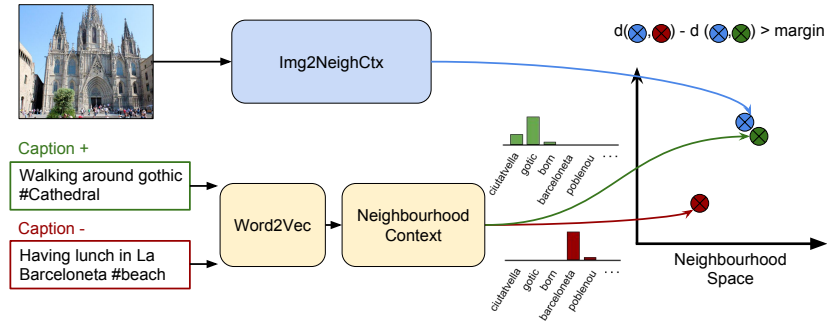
Img2NeighCtx

d(⊗,⊗) - d (⊗,⊗) > margin

Caption +

Walking around gothic #Cathedral

Caption -

Having lunch in La Barceloneta #beach

Word2Vec

Neighbourhood Context

ciutatvella gotic born barceloneta poblenou ...

ciutatvella gotic born barceloneta poblenou ...

Neighbourhood Space